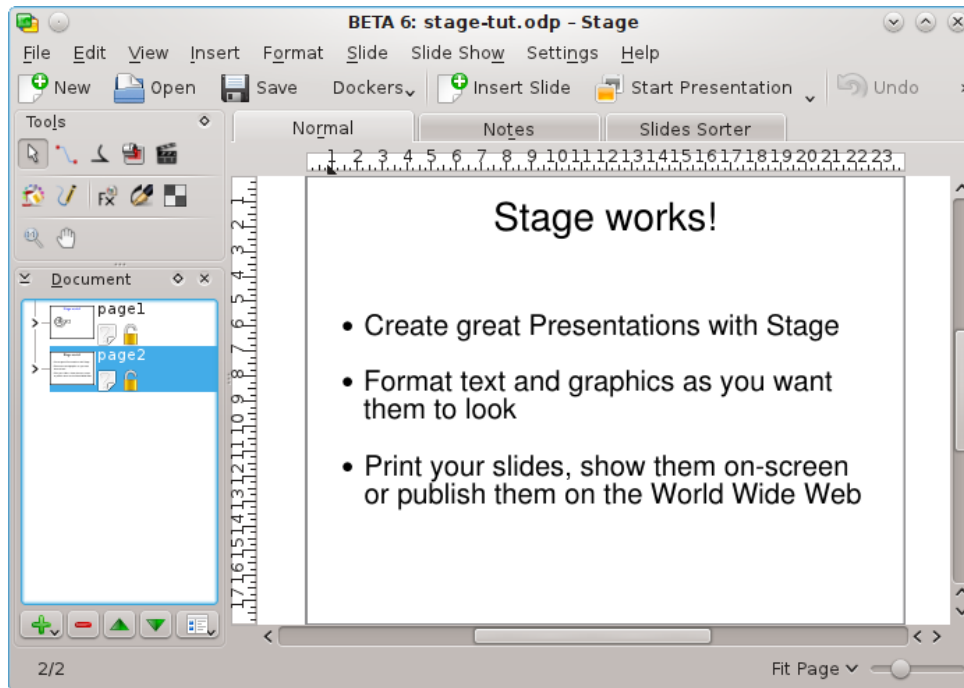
BETA 6: stage-tut.odp – Stage

File Edit View Insert Format Slide Slide Show Settings Help

New Open Save Dockers Insert Slide Start Presentation Undo

Tools

Document

page1

page2

Normal Notes Slides Sorter

1 2 3 4 5 6 7 8 9 10 11 12 13 14 15 16 17 18 19 20 21 22 23

1 2 3 4 5 6 7 8 9 10 11 12 13 14 15 16 17

Stage works!

• Create great Presentations with Stage

• Format text and graphics as you want them to look

• Print your slides, show them on-screen or publish them on the World Wide Web

2/2

Fit Page